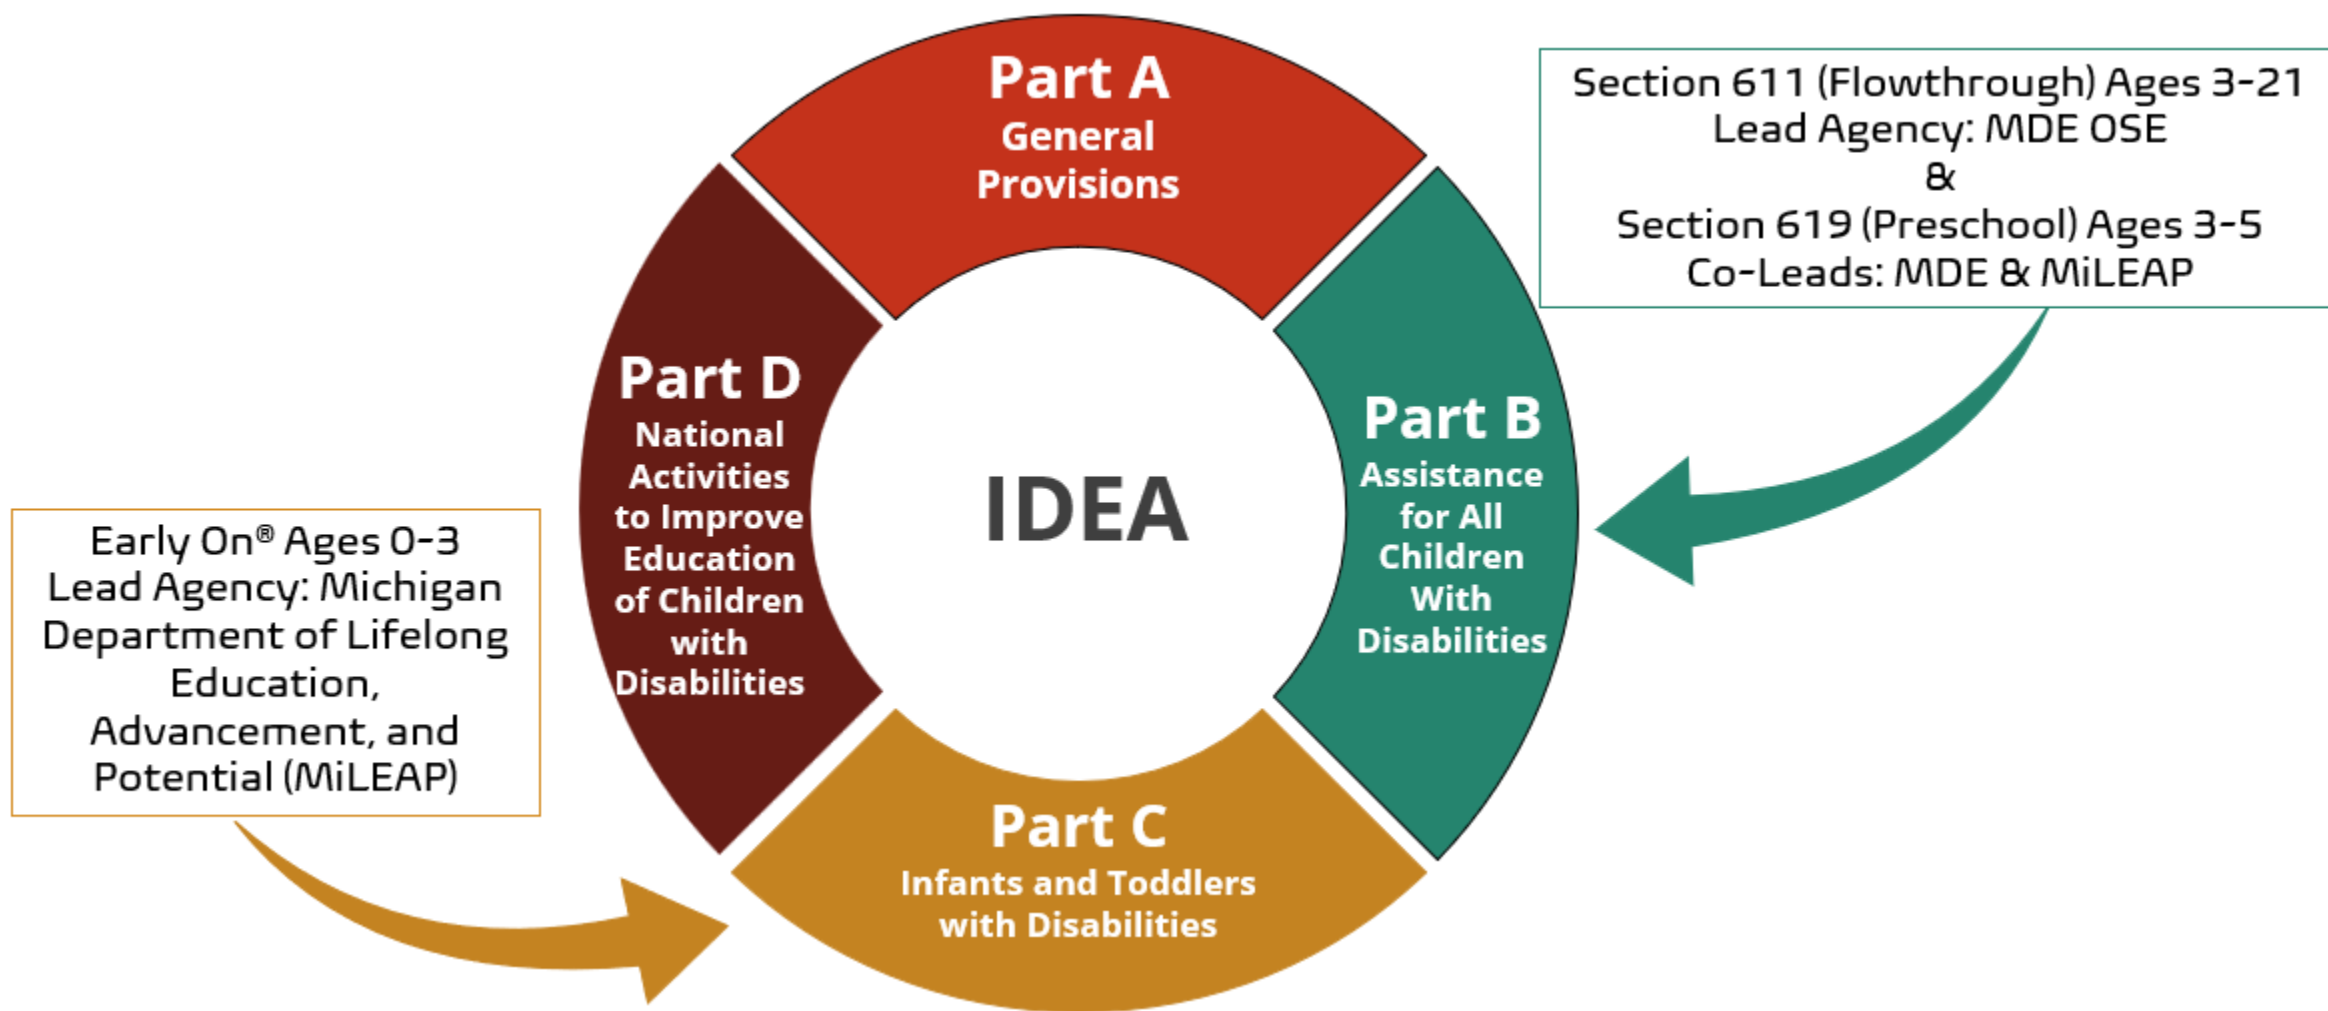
Part A
General Provisions

Section 611 (Flowthrough) Ages 3-21
Lead Agency: MDE OSE
&
Section 619 (Preschool) Ages 3-5
Co-Leads: MDE & MiLEAP

Part D
National Activities to Improve Education of Children with Disabilities

IDEA

Part B
Assistance for All Children With Disabilities

Early On® Ages 0-3
Lead Agency: Michigan Department of Lifelong Education, Advancement, and Potential (MiLEAP)

Part C
Infants and Toddlers with Disabilities